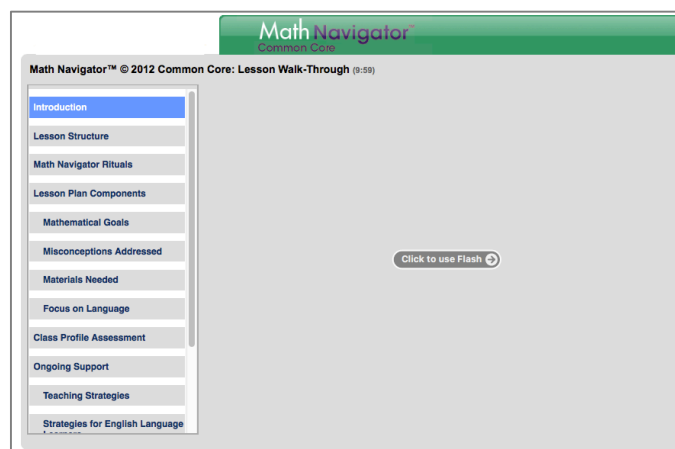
Math Navigator™
Common Core

Math Navigator™ © 2012 Common Core: Lesson Walk-Through (9:59)

Introduction

Lesson Structure

Math Navigator Rituals

Lesson Plan Components

Mathematical Goals

Misconceptions Addressed

Materials Needed

Focus on Language

Class Profile Assessment

Ongoing Support

Teaching Strategies

Strategies for English Language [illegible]

Click to use Flash